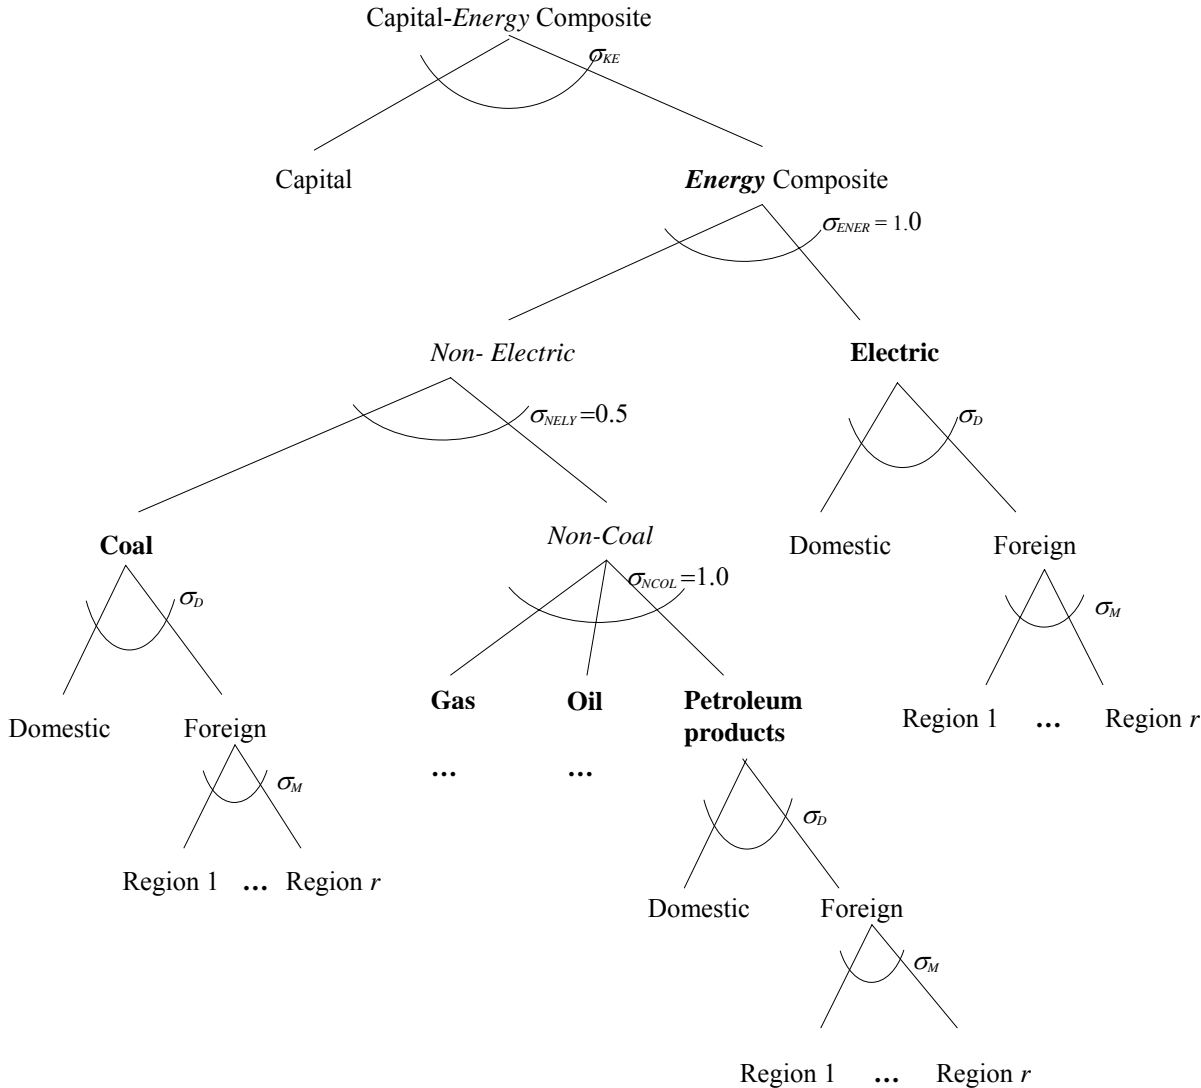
Capital-Energy Composite

$\sigma_{KE}$

Capital

Energy Composite

$\sigma_{ENER} = 1.0$

Non- Electric

$\sigma_{NELY}=0.5$

Electric

$\sigma_{D}$

Domestic

Foreign

$\sigma_{M}$

Region 1 … Region $r$

Coal

$\sigma_{D}$

Domestic

Foreign

$\sigma_{M}$

Region 1 … Region $r$

Non-Coal

$\sigma_{NCOL}=1.0$

Gas

…

Oil

…

Petroleum products

$\sigma_{D}$

Domestic

Foreign

$\sigma_{M}$

Region 1 … Region $r$